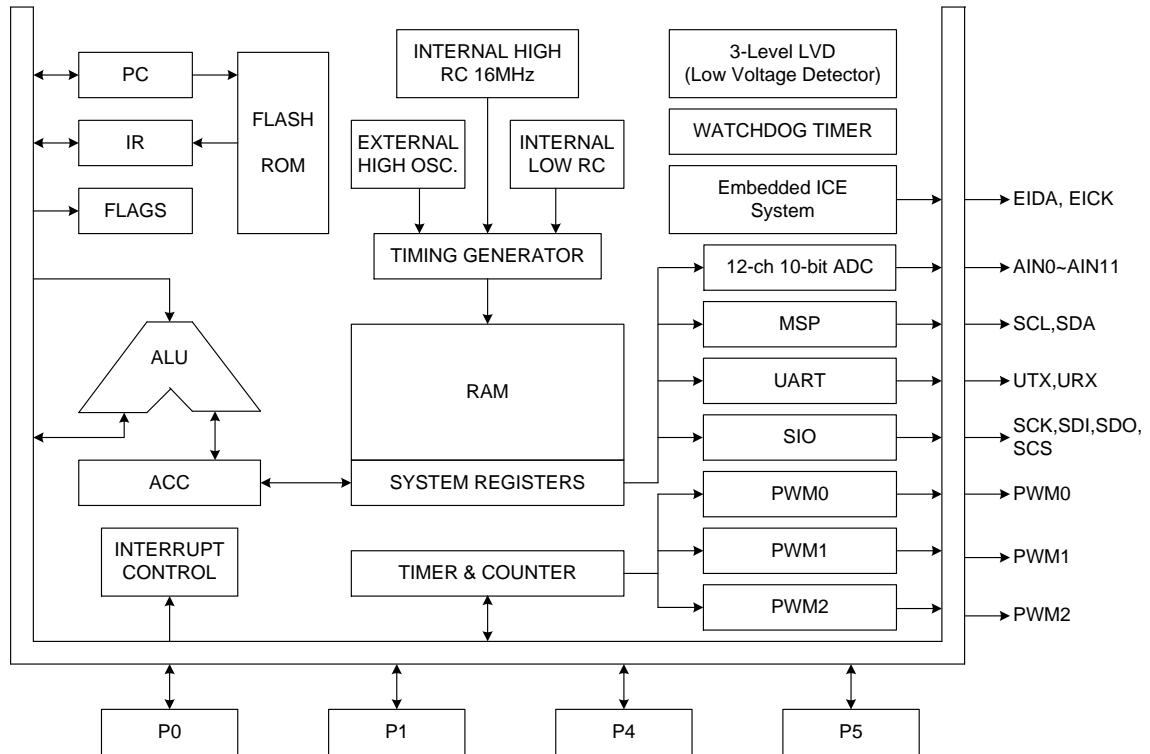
PC

IR

FLAGS

FLASH

ROM

INTERNAL HIGH RC 16MHz

EXTERNAL HIGH OSC.

INTERNAL LOW RC

TIMING GENERATOR

3-Level LVD (Low Voltage Detector)

WATCHDOG TIMER

Embedded ICE System

EIDA, EICK

12-ch 10-bit ADC

AIN0~AIN11

ALU

RAM

MSP

SCL,SDA

UART

UTX,URX

SIO

SCK,SDI,SDO, SCS

ACC

SYSTEM REGISTERS

PWM0

PWM0

INTERRUPT CONTROL

TIMER & COUNTER

PWM1

PWM1

PWM2

PWM2

P0

P1

P4

P5